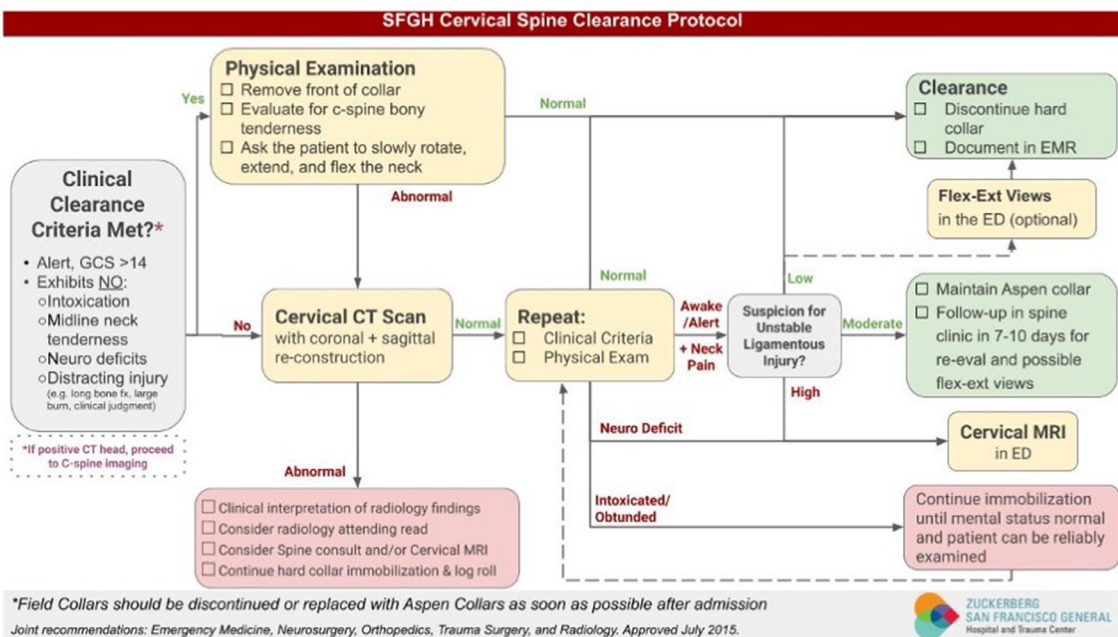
SFGH Cervical Spine Clearance Protocol

Clinical Clearance Criteria Met?*

• Alert, GCS >14
• Exhibits NO:
○Intoxication
○Midline neck tenderness
○Neuro deficits
○Distracting injury
(e.g. long bone fx, large burn, clinical judgment)

*If positive CT head, proceed to C-spine imaging

Yes

Physical Examination
☐ Remove front of collar
☐ Evaluate for c-spine bony tenderness
☐ Ask the patient to slowly rotate, extend, and flex the neck

Normal

Abnormal

No

Cervical CT Scan
with coronal + sagittal re-construction

Normal

Abnormal

☐ Clinical interpretation of radiology findings
☐ Consider radiology attending read
☐ Consider Spine consult and/or Cervical MRI
☐ Continue hard collar immobilization & log roll

Normal

Repeat:
☐ Clinical Criteria
☐ Physical Exam

Awake /Alert

+ Neck Pain

Neuro Deficit

Intoxicated/ Obtunded

Suspicion for Unstable Ligamentous Injury?

Low

Moderate

High

Clearance
☐ Discontinue hard collar
☐ Document in EMR

Flex-Ext Views
in the ED (optional)

☐ Maintain Aspen collar
☐ Follow-up in spine clinic in 7-10 days for re-eval and possible flex-ext views

Cervical MRI
in ED

Continue immobilization until mental status normal and patient can be reliably examined

*Field Collars should be discontinued or replaced with Aspen Collars as soon as possible after admission

Joint recommendations: Emergency Medicine, Neurosurgery, Orthopedics, Trauma Surgery, and Radiology. Approved July 2015.

ZUCKERBERG SAN FRANCISCO GENERAL Hospital and Trauma Center